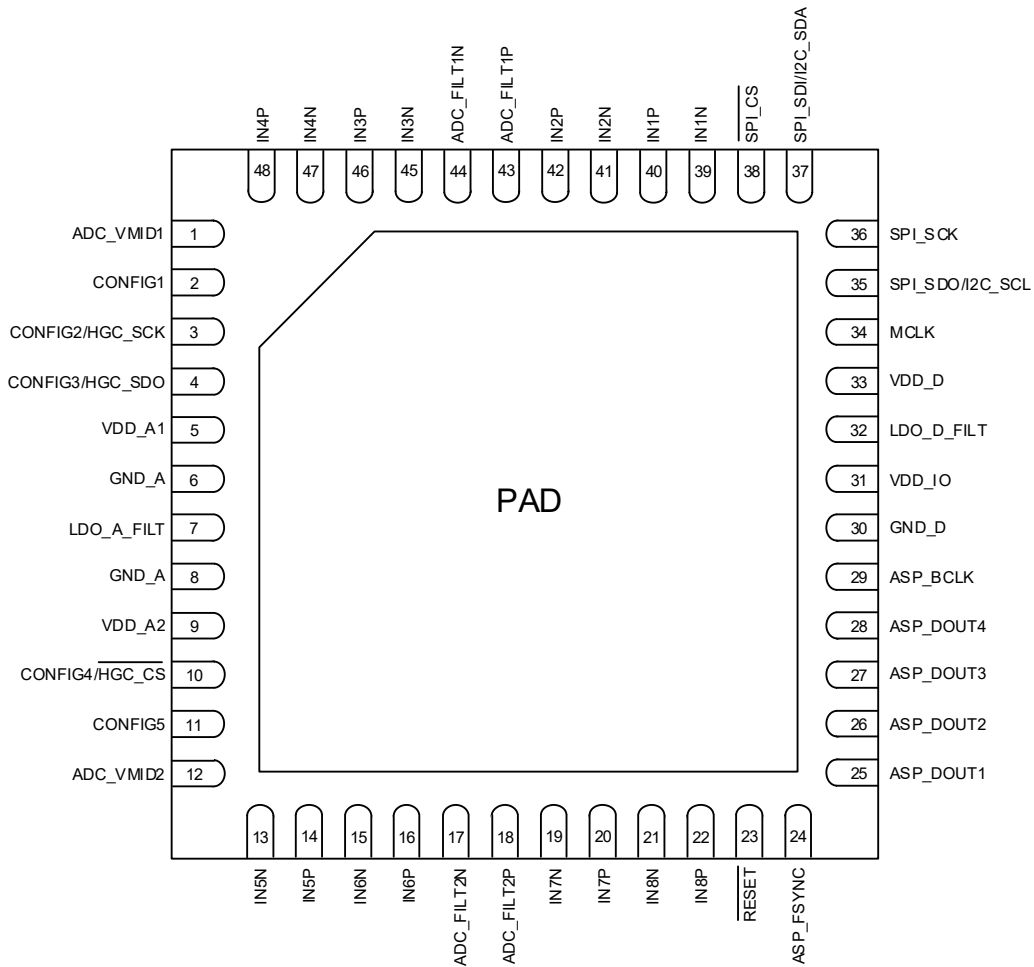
IN4P
IN4N
IN3P
IN3N
ADC_FILT1N
ADC_FILT1P
IN2P
IN2N
IN1P
IN1N
$\overline{\text{SPI\_CS}}$
SPI_SDI/I2C_SDA

48
47
46
45
44
43
42
41
40
39
38
37

ADC_VMID1 1
CONFIG1 2
CONFIG2/HGC_SCK 3
CONFIG3/HGC_SDO 4
VDD_A1 5
GND_A 6
LDO_A_FILT 7
GND_A 8
VDD_A2 9
CONFIG4/$\overline{\text{HGC\_CS}}$ 10
CONFIG5 11
ADC_VMID2 12

36 SPI_SCK
35 SPI_SDO/I2C_SCL
34 MCLK
33 VDD_D
32 LDO_D_FILT
31 VDD_IO
30 GND_D
29 ASP_BCLK
28 ASP_DOUT4
27 ASP_DOUT3
26 ASP_DOUT2
25 ASP_DOUT1

PAD

13
14
15
16
17
18
19
20
21
22
23
24

IN5N
IN5P
IN6N
IN6P
ADC_FILT2N
ADC_FILT2P
IN7N
IN7P
IN8N
IN8P
$\overline{\text{RESET}}$
ASP_FSYNC